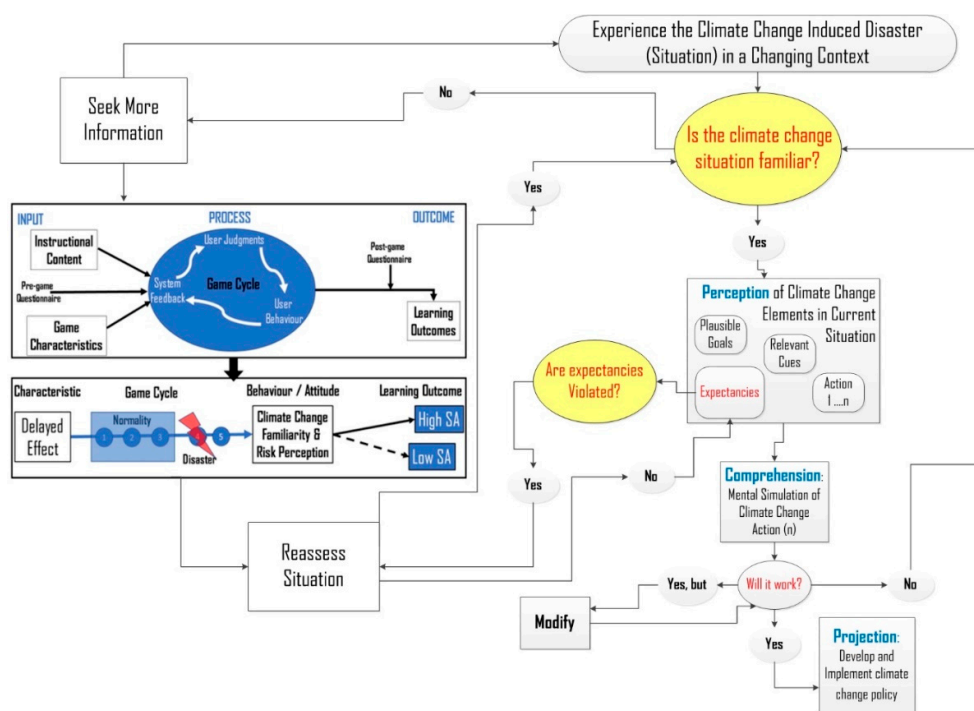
Experience the Climate Change Induced Disaster (Situation) in a Changing Context

Seek More Information

No

Is the climate change situation familiar?

Yes

Yes

INPUT

PROCESS

OUTCOME

Instructional Content

User Judgments

Post-game Questionnaire

Pre-game Questionnaire

System feedback

Game Cycle

User Behaviour

Learning Outcomes

Game Characteristics

Characteristic

Game Cycle

Behaviour / Attitude

Learning Outcome

Delayed Effect

Normality

1

2

3

4

5

Disaster

Climate Change Familiarity & Risk Perception

High SA

Low SA

Perception of Climate Change Elements in Current Situation

Plausible Goals

Relevant Cues

Expectancies

Action 1 ....n

Are expectancies Violated?

Yes

No

Comprehension: Mental Simulation of Climate Change Action (n)

Reassess Situation

Yes, but

Will it work?

No

Modify

Yes

Projection: Develop and Implement climate change policy